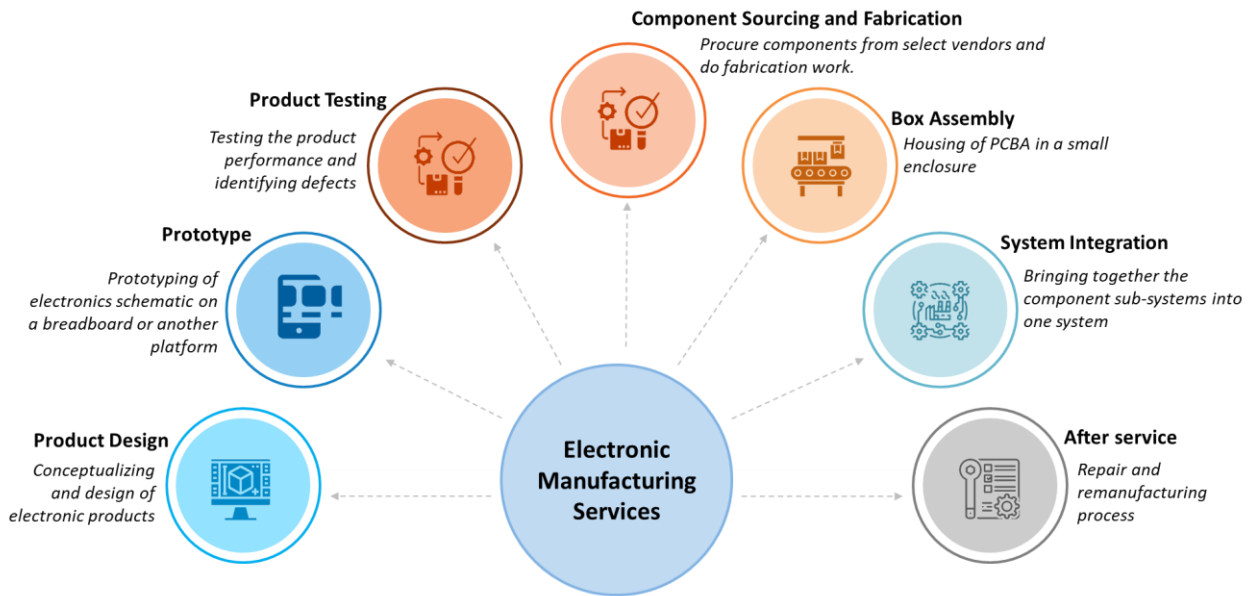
Component Sourcing and Fabrication

Procure components from select vendors and do fabrication work.

Product Testing

Testing the product performance and identifying defects

Box Assembly

Housing of PCBA in a small enclosure

Prototype

Prototyping of electronics schematic on a breadboard or another platform

System Integration

Bringing together the component sub-systems into one system

Product Design

Conceptualizing and design of electronic products

Electronic Manufacturing Services

After service

Repair and remanufacturing process